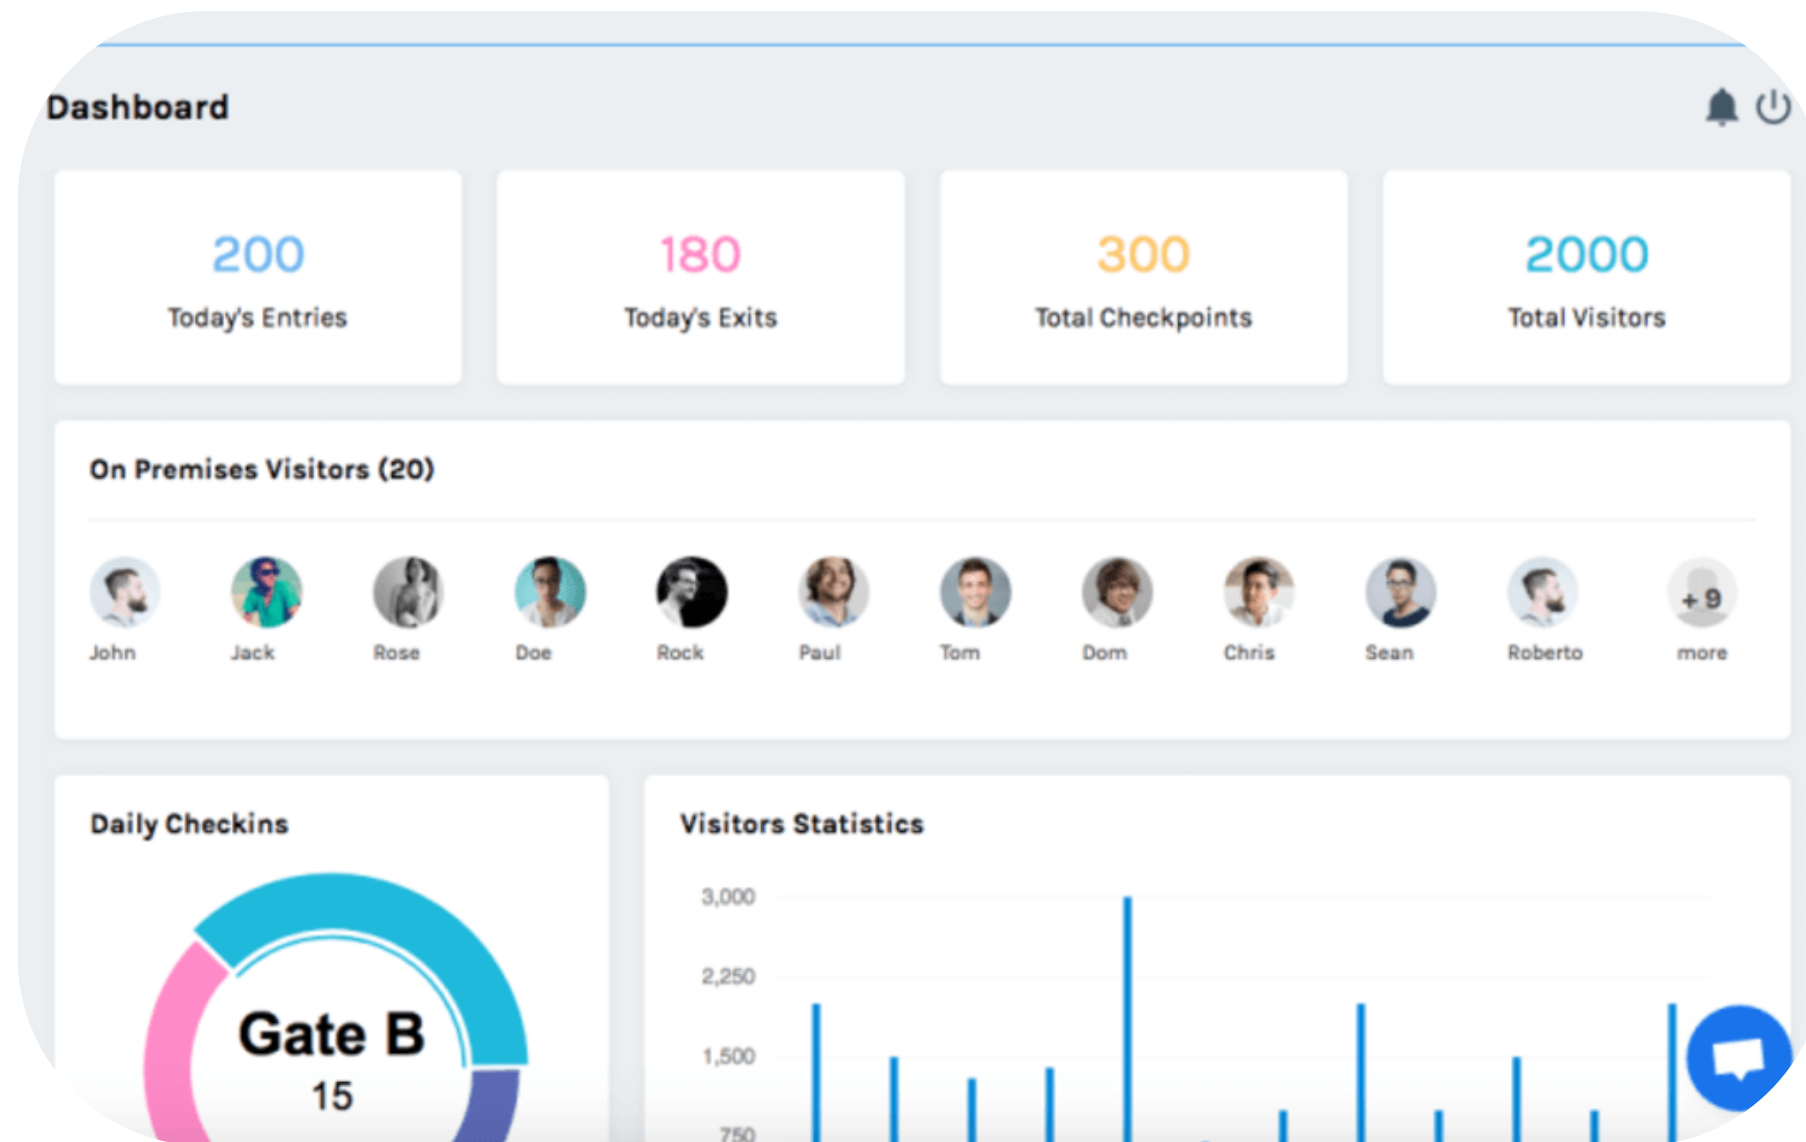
Dashboard

200
Today's Entries

180
Today's Exits

300
Total Checkpoints

2000
Total Visitors

On Premises Visitors (20)

John Jack Rose Doe Rock Paul Tom Dom Chris Sean Roberto +9 more

Daily Checkins

Gate B
15

Visitors Statistics

3,000
2,250
1,500
750